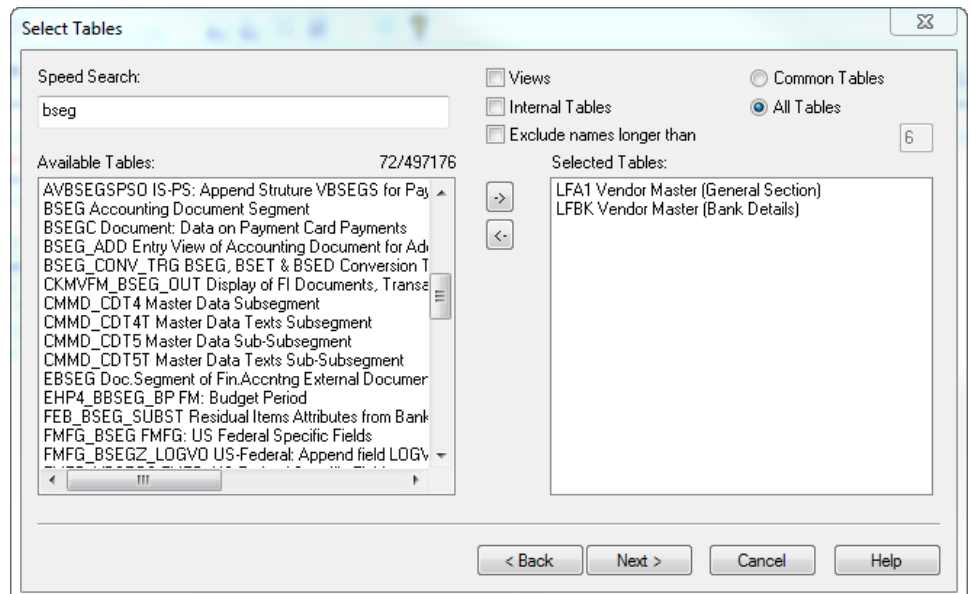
Select Tables

Speed Search:

bseg

Views

Internal Tables

Exclude names longer than

6

Common Tables

All Tables

Available Tables:

72/497176

AVBSEGSPSO IS-PS: Append Struture VBSEGS for Pay
BSEG Accounting Document Segment
BSEGC Document: Data on Payment Card Payments
BSEG_ADD Entry View of Accounting Document for Ad
BSEG_CONV_TRG BSEG, BSET & BSED Conversion T
CKMVFM_BSEG_OUT Display of FI Documents, Transa
CMMD_CDT4 Master Data Subsegment
CMMD_CDT4T Master Data Texts Subsegment
CMMD_CDT5 Master Data Sub-Subsegment
CMMD_CDT5T Master Data Texts Sub-Subsegment
EBSEG Doc.Segment of Fin.Accntng External Documer
EHP4_BBSEG_BP FM: Budget Period
FEB_BSEG_SUBST Residual Items Attributes from Bank
FMFG_BSEG FMFG: US Federal Specific Fields
FMFG_BSEGZ_LOGVO US-Federal: Append field LOGV

->

<-

Selected Tables:

LFA1 Vendor Master (General Section)
LFBK Vendor Master (Bank Details)

< Back

Next >

Cancel

Help